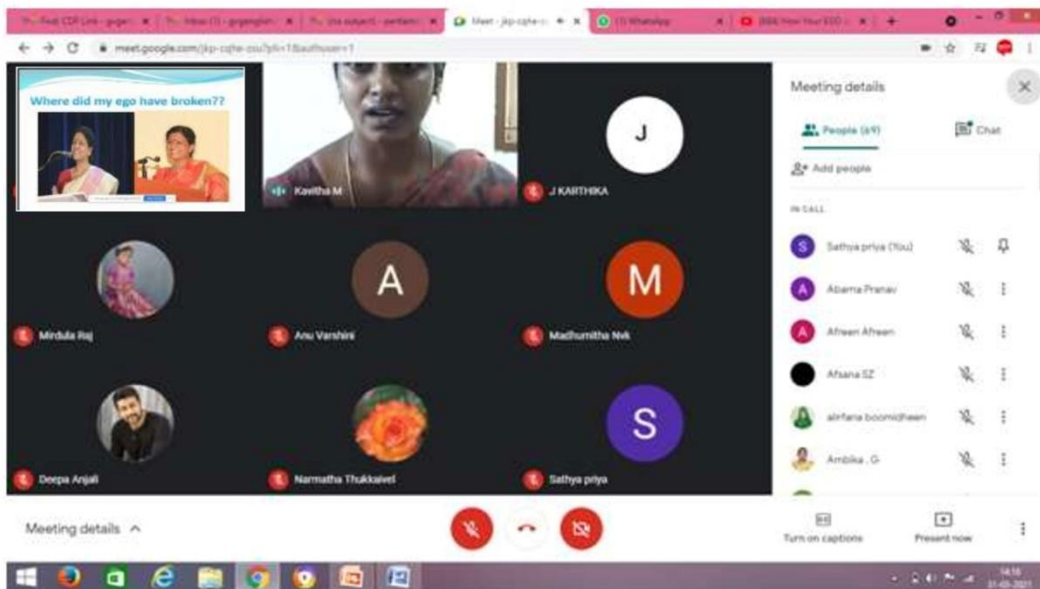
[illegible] Final CDR Link - gvgen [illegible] ×
Inbox (1) - gvgenghin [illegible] ×
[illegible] ×
Meet - jkp-cqhe-c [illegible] ×
(1) WhatsApp ×
[BBA] How Your EGO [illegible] ×

meet.google.com/jkp-cqhe-csu?pli=1&authuser=1

Where did my ego have broken??

Kavitha M

J

J KARTHIKA

Meeting details

People (49)

Chat

Add people

IN CALL

Sathya priya (You)

Abarna Pranav

Afreen Afreen

Afsana SZ

alirfana boomidheen

Ambika . G

Mirdula Raj

A

Anu Varshini

M

Madhumitha Nvk

Deepa Anjali

Narmatha Thukkaivel

S

Sathya priya

Meeting details

Turn on captions

Present now

14:16
31-03-2021